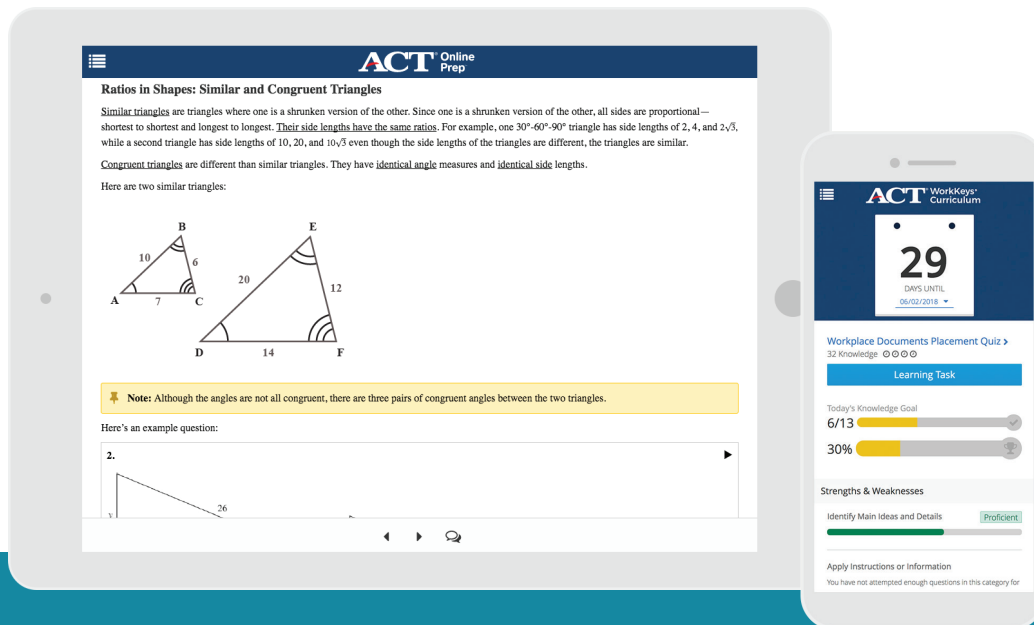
ACT® Online Prep

Ratios in Shapes: Similar and Congruent Triangles

Similar triangles are triangles where one is a shrunken version of the other. Since one is a shrunken version of the other, all sides are proportional—shortest to shortest and longest to longest. Their side lengths have the same ratios. For example, one 30°-60°-90° triangle has side lengths of 2, 4, and $2\sqrt{3}$, while a second triangle has side lengths of 10, 20, and $10\sqrt{3}$ even though the side lengths of the triangles are different, the triangles are similar.

Congruent triangles are different than similar triangles. They have identical angle measures and identical side lengths.

Here are two similar triangles:

B
10
6
A
7
C
E
20
12
D
14
F

Note: Although the angles are not all congruent, there are three pairs of congruent angles between the two triangles.

Here's an example question:

2.

26

y

ACT® WorkKeys® Curriculum

29
DAYS UNTIL
06/02/2018

Workplace Documents Placement Quiz >
32 Knowledge

Learning Task

Today's Knowledge Goal
6/13
30%

Strengths & Weaknesses

Identify Main Ideas and Details
Proficient

Apply Instructions or Information
You have not attempted enough questions in this category for